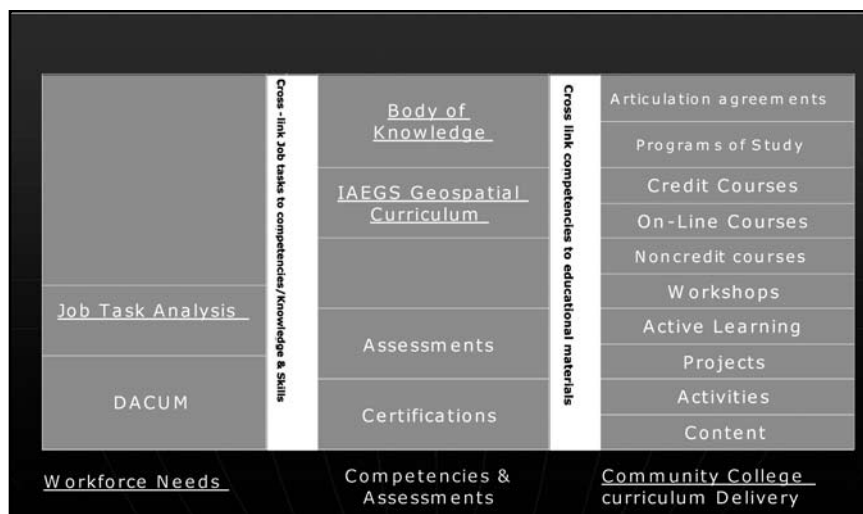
Job Task Analysis

DACUM

Cross-link Job tasks to competencies/Knowledge & Skills

Body of Knowledge

IAEGS Geospatial Curriculum

Assessments

Certifications

Cross link competencies to educational materials

Articulation agreements

Programs of Study

Credit Courses

On-Line Courses

Noncredit courses

Workshops

Active Learning

Projects

Activities

Content

Workforce Needs

Competencies & Assessments

Community College curriculum Delivery